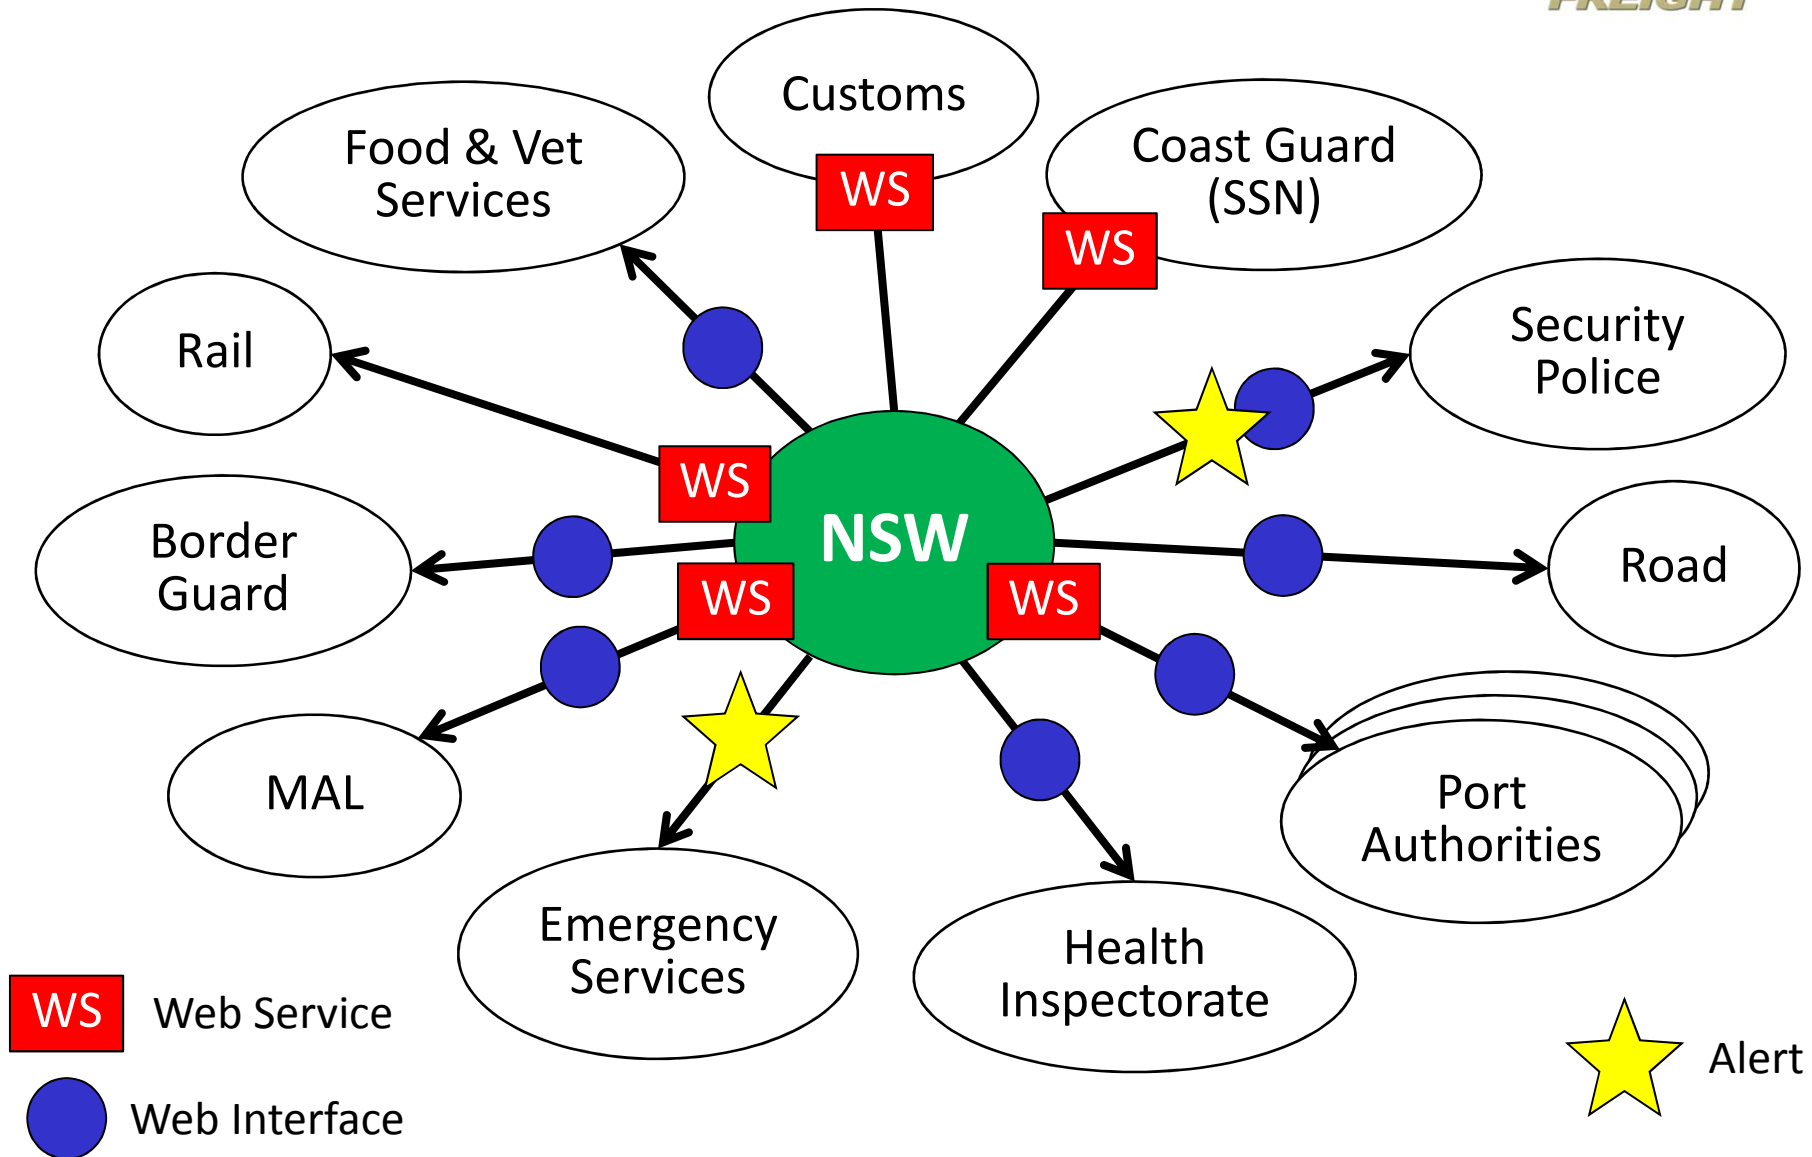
Customs

Food & Vet Services

Coast Guard (SSN)

WS

WS

Rail

Security Police

WS

NSW

Border Guard

Road

WS

WS

MAL

Port Authorities

Emergency Services

Health Inspectorate

WS Web Service

Web Interface

Alert